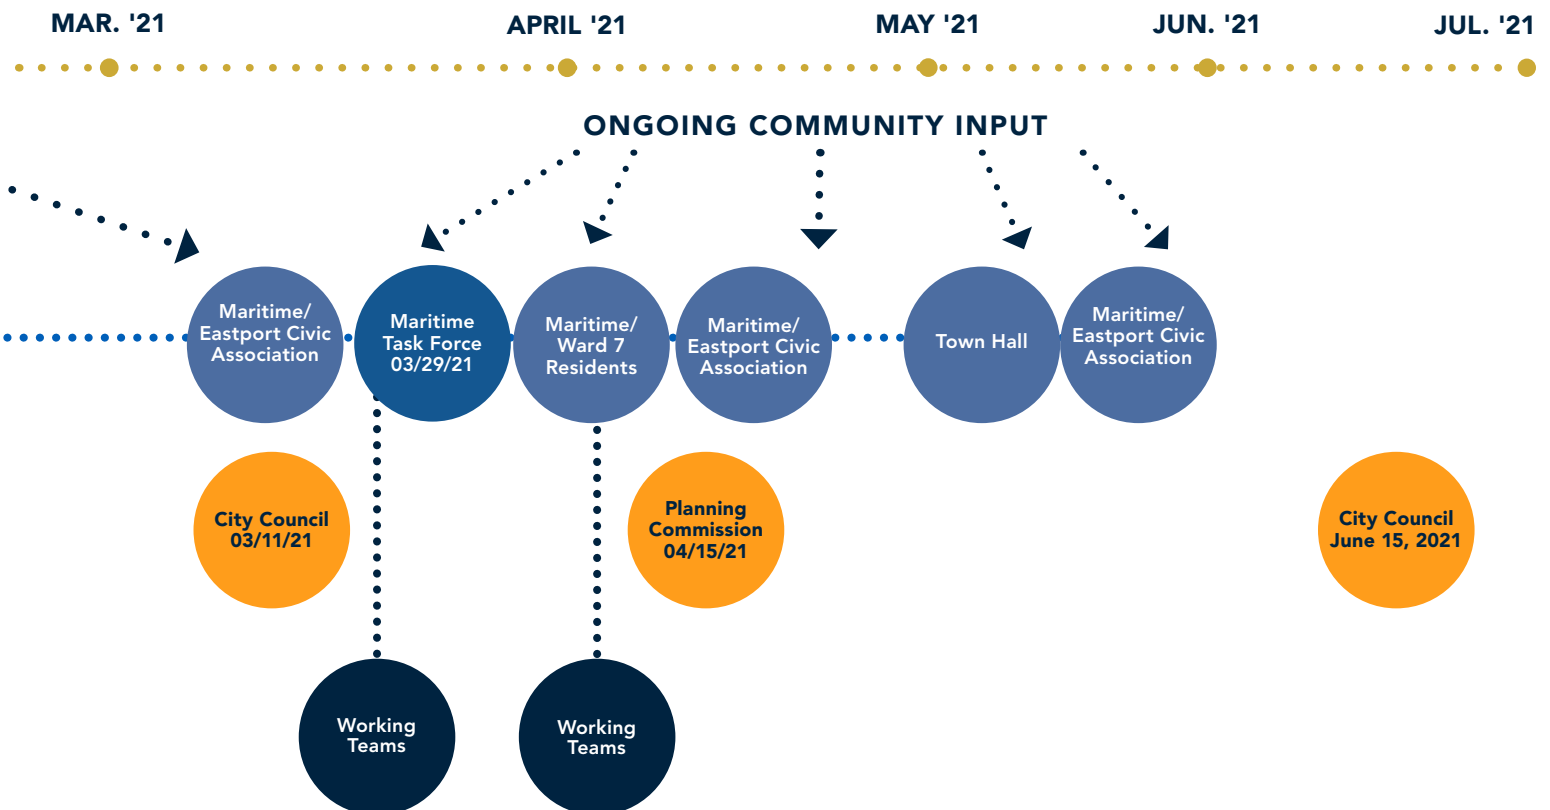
MAR. '21
APRIL '21
MAY '21
JUN. '21
JUL. '21

ONGOING COMMUNITY INPUT

Maritime/ Eastport Civic Association

Maritime Task Force 03/29/21

Maritime/ Ward 7 Residents

Maritime/ Eastport Civic Association

Town Hall

Maritime/ Eastport Civic Association

City Council 03/11/21

Planning Commission 04/15/21

City Council June 15, 2021

Working Teams

Working Teams